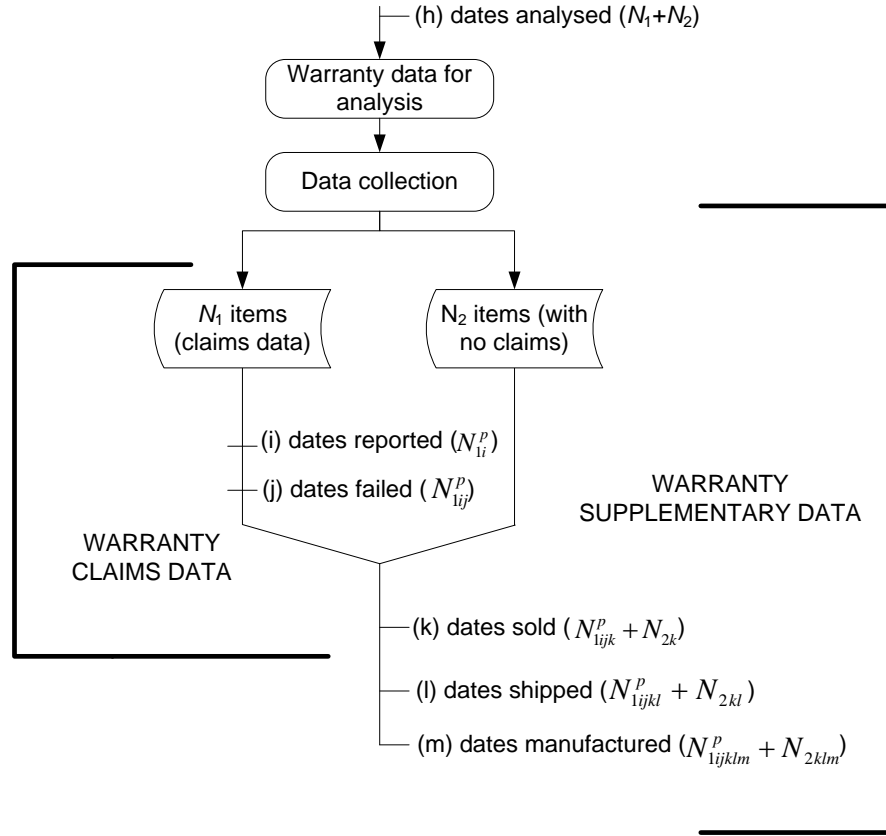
(h) dates analysed ($N_1$+$N_2$)

Warranty data for analysis

Data collection

$N_1$ items (claims data)

N$_2$ items (with no claims)

(i) dates reported ($N_{1i}^{p}$)

(j) dates failed ($N_{1ij}^{p}$)

WARRANTY SUPPLEMENTARY DATA

WARRANTY CLAIMS DATA

(k) dates sold ($N_{1ijk}^{p} + N_{2k}$)

(l) dates shipped ($N_{1ijkl}^{p} + N_{2kl}$)

(m) dates manufactured ($N_{1ijklm}^{p} + N_{2klm}$)